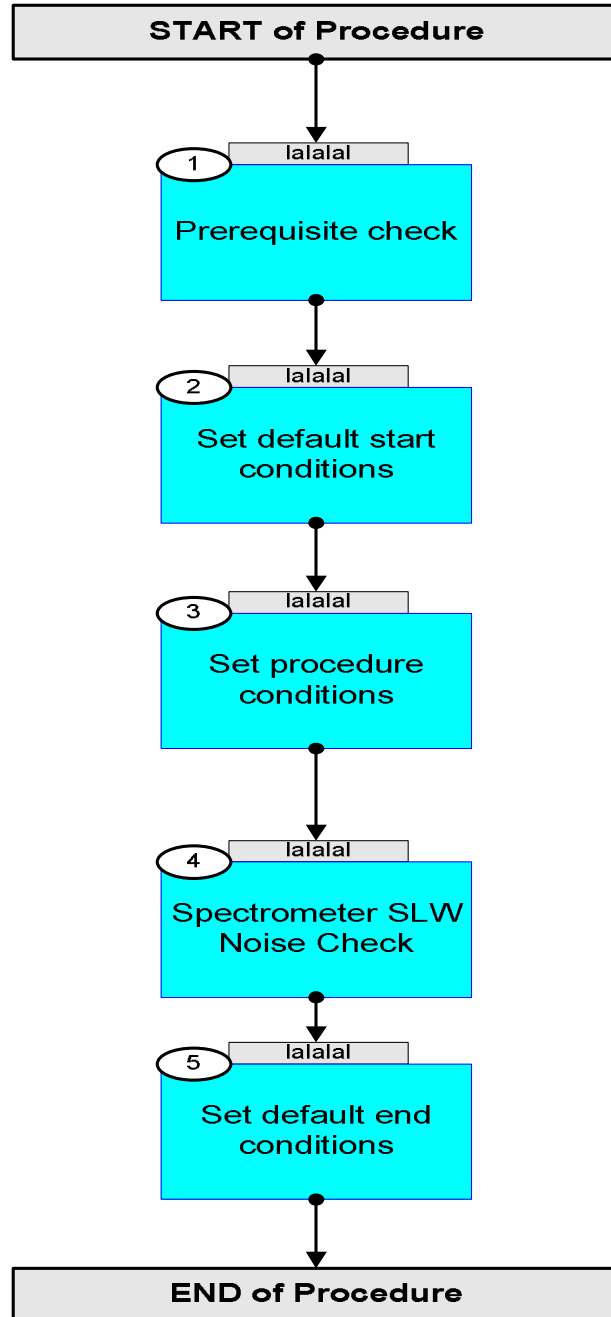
START of Procedure

1
lalalal
Prerequisite check

2
lalalal
Set default start conditions

3
lalalal
Set procedure conditions

4
lalalal
Spectrometer SLW Noise Check

5
lalalal
Set default end conditions

END of Procedure